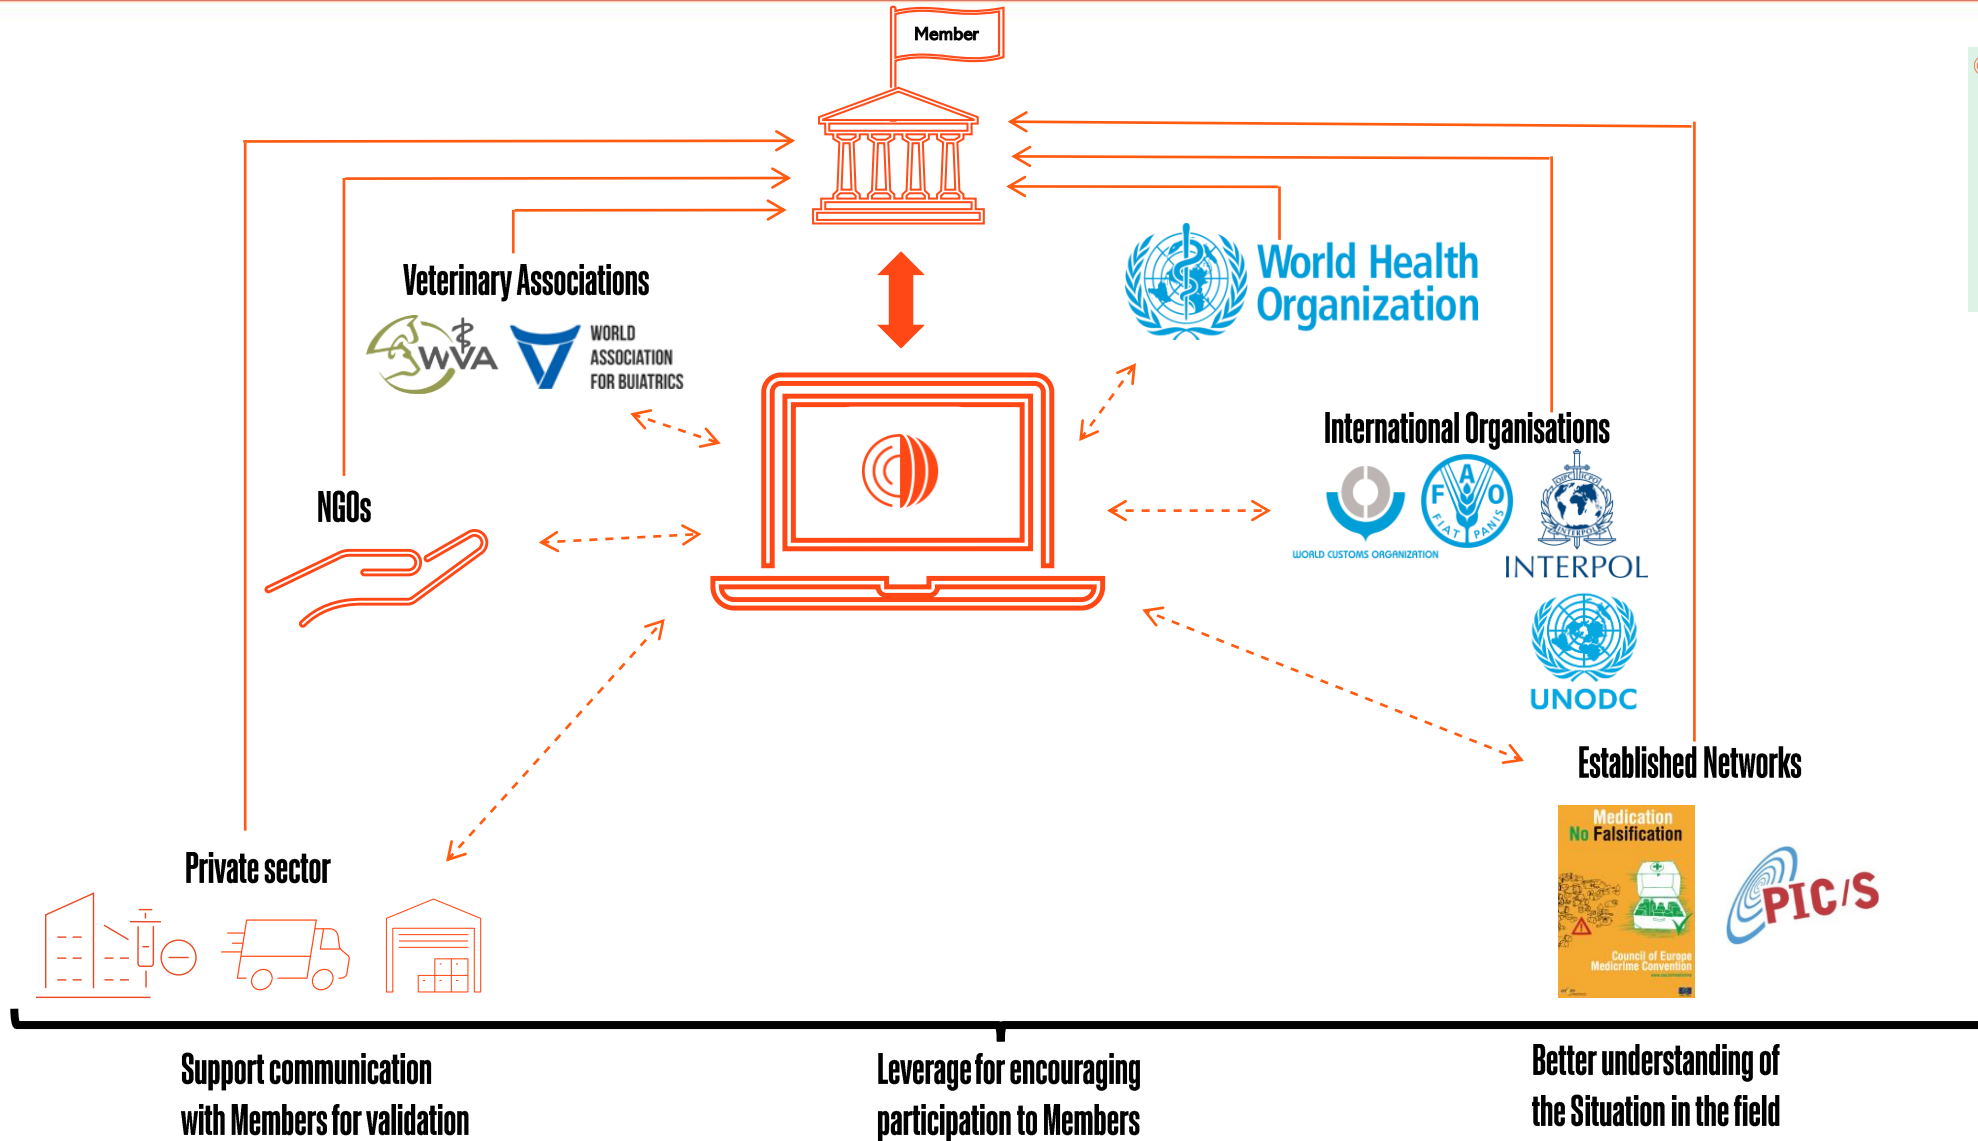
Member

Veterinary Associations

WVA

WORLD ASSOCIATION FOR BUIATRICS

World Health Organization

NGOs

International Organisations

WORLD CUSTOMS ORGANIZATION

F A O
FIAT PANIS

INTERPOL

UNODC

Established Networks

Medication No Falsification

Council of Europe Medicrime Convention

PIC/S

Private sector

Support communication with Members for validation

Leverage for encouraging participation to Members

Better understanding of the Situation in the field